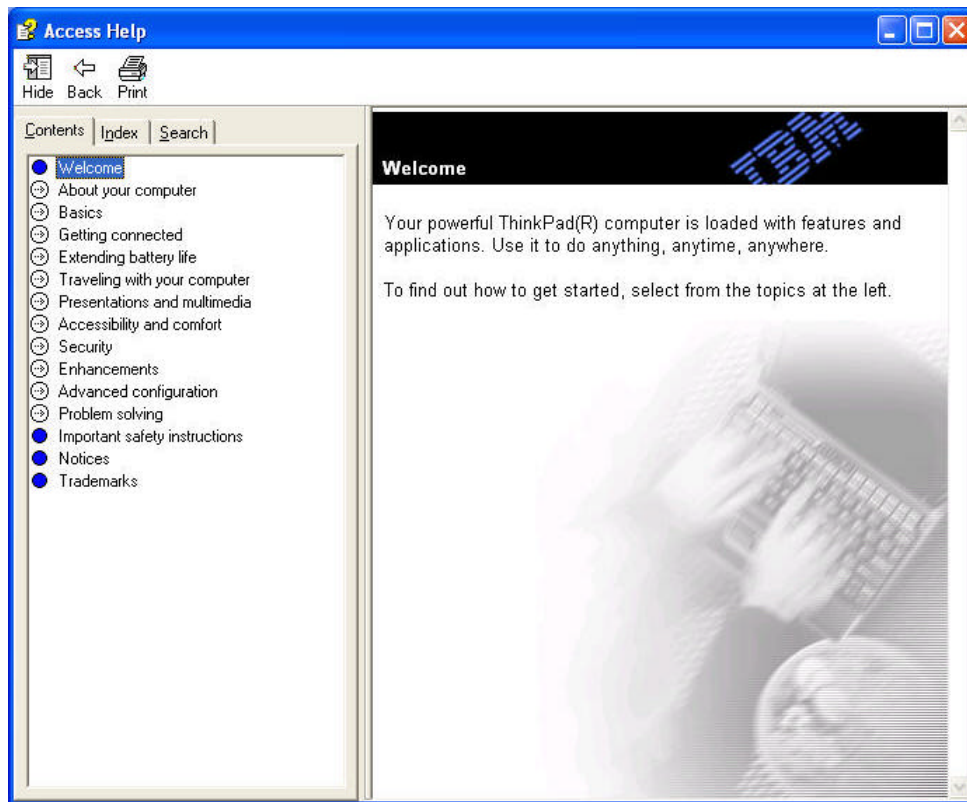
Access Help

Hide Back Print

Contents Index Search

Welcome
About your computer
Basics
Getting connected
Extending battery life
Traveling with your computer
Presentations and multimedia
Accessibility and comfort
Security
Enhancements
Advanced configuration
Problem solving
Important safety instructions
Notices
Trademarks

IBM

Welcome

Your powerful ThinkPad(R) computer is loaded with features and applications. Use it to do anything, anytime, anywhere.

To find out how to get started, select from the topics at the left.